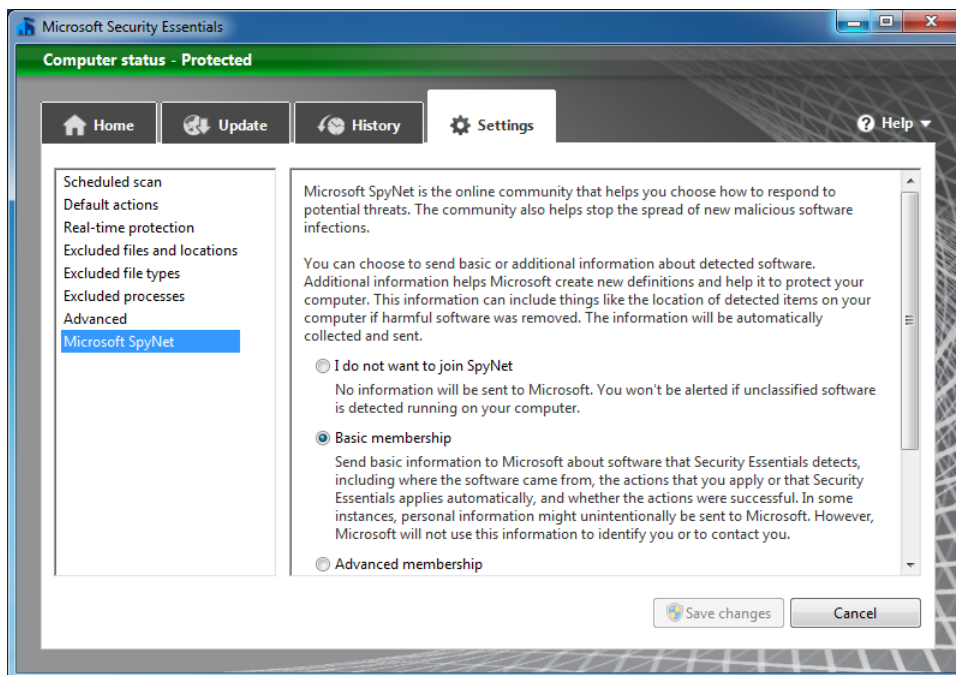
Microsoft Security Essentials

Computer status - Protected

Home
Update
History
Settings
Help

Scheduled scan
Default actions
Real-time protection
Excluded files and locations
Excluded file types
Excluded processes
Advanced
Microsoft SpyNet

Microsoft SpyNet is the online community that helps you choose how to respond to potential threats. The community also helps stop the spread of new malicious software infections.

You can choose to send basic or additional information about detected software. Additional information helps Microsoft create new definitions and help it to protect your computer. This information can include things like the location of detected items on your computer if harmful software was removed. The information will be automatically collected and sent.

I do not want to join SpyNet

No information will be sent to Microsoft. You won't be alerted if unclassified software is detected running on your computer.

Basic membership

Send basic information to Microsoft about software that Security Essentials detects, including where the software came from, the actions that you apply or that Security Essentials applies automatically, and whether the actions were successful. In some instances, personal information might unintentionally be sent to Microsoft. However, Microsoft will not use this information to identify you or to contact you.

Advanced membership

Save changes
Cancel